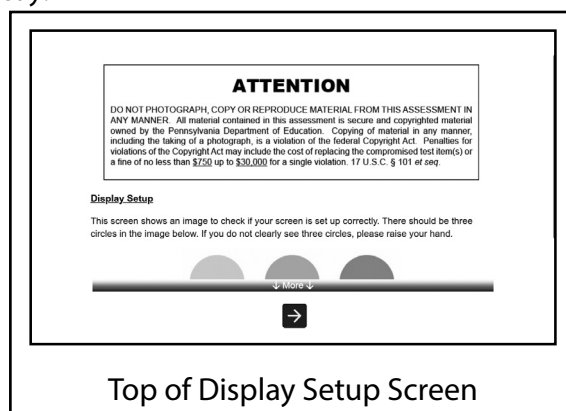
ATTENTION

DO NOT PHOTOGRAPH, COPY OR REPRODUCE MATERIAL FROM THIS ASSESSMENT IN ANY MANNER. All material contained in this assessment is secure and copyrighted material owned by the Pennsylvania Department of Education. Copying of material in any manner, including the taking of a photograph, is a violation of the federal Copyright Act. Penalties for violations of the Copyright Act may include the cost of replacing the compromised test item(s) or a fine of no less than $750 up to $30,000 for a single violation. 17 U.S.C. § 101 et seq.

Display Setup

This screen shows an image to check if your screen is set up correctly. There should be three circles in the image below. If you do not clearly see three circles, please raise your hand.

↓ More ↓

→

Top of Display Setup Screen